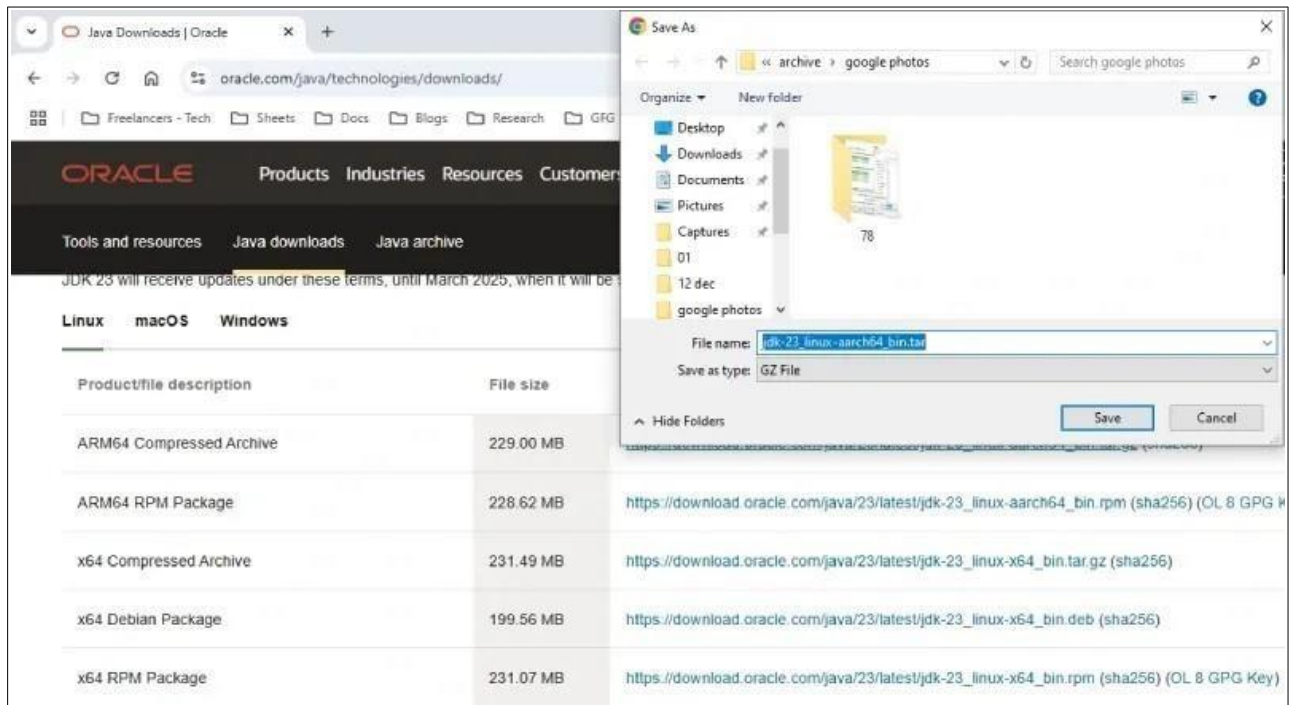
Java Downloads | Oracle ×
+
oracle.com/java/technologies/downloads/
Freelancers - Tech Sheets Docs Blogs Research GFG

ORACLE Products Industries Resources Customer

Tools and resources Java downloads Java archive

JDK 23 will receive updates under these terms, until March 2025, when it will be

Linux macOS Windows

| Product/file description | File size | |
|---|---|---|
| ARM64 Compressed Archive | 229.00 MB | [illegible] |
| ARM64 RPM Package | 228.62 MB | https://download.oracle.com/java/23/latest/jdk-23_linux-aarch64_bin.rpm (sha256) (OL 8 GPG K |
| x64 Compressed Archive | 231.49 MB | https://download.oracle.com/java/23/latest/jdk-23_linux-x64_bin.tar.gz (sha256) |
| x64 Debian Package | 199.56 MB | https://download.oracle.com/java/23/latest/jdk-23_linux-x64_bin.deb (sha256) |
| x64 RPM Package | 231.07 MB | https://download.oracle.com/java/23/latest/jdk-23_linux-x64_bin.rpm (sha256) (OL 8 GPG Key) |

Save As ×
« archive › google photos
Search google photos
Organize ▾ New folder
Desktop
Downloads
Documents
Pictures
Captures
01
12 dec
google photos
78
File name: jdk-23_linux-aarch64_bin.tar
Save as type: GZ File
^ Hide Folders
Save Cancel